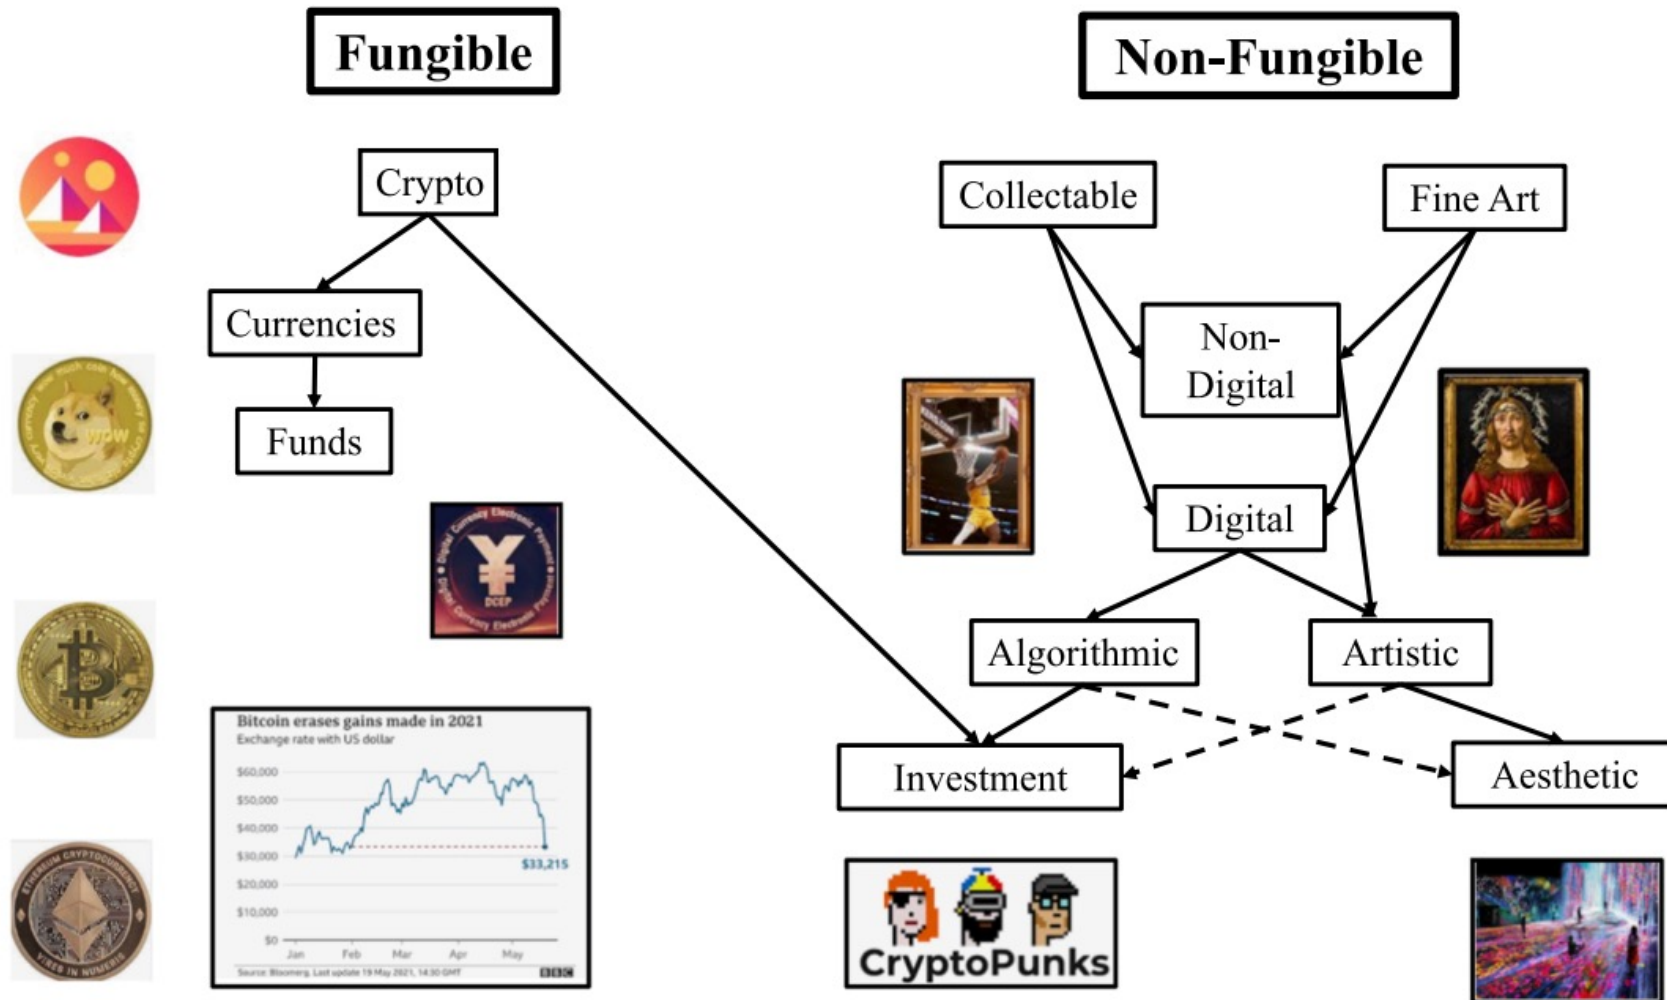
Fungible

Non-Fungible

Crypto

Currencies

Funds

Collectable

Fine Art

Non-Digital

Digital

Algorithmic

Artistic

Investment

Aesthetic

WOW

Digital Currency Electronic Payment

DCEP

Bitcoin erases gains made in 2021
Exchange rate with US dollar
$60,000
$50,000
$40,000
$30,000
$20,000
$10,000
$0
Jan Feb Mar Apr May
$33,215
Source: Bloomberg. Last update 19 May 2021, 14:30 GMT
BBC

ETHEREUM CRYPTOCURRENCY
VIRES IN NUMERIS

CryptoPunks